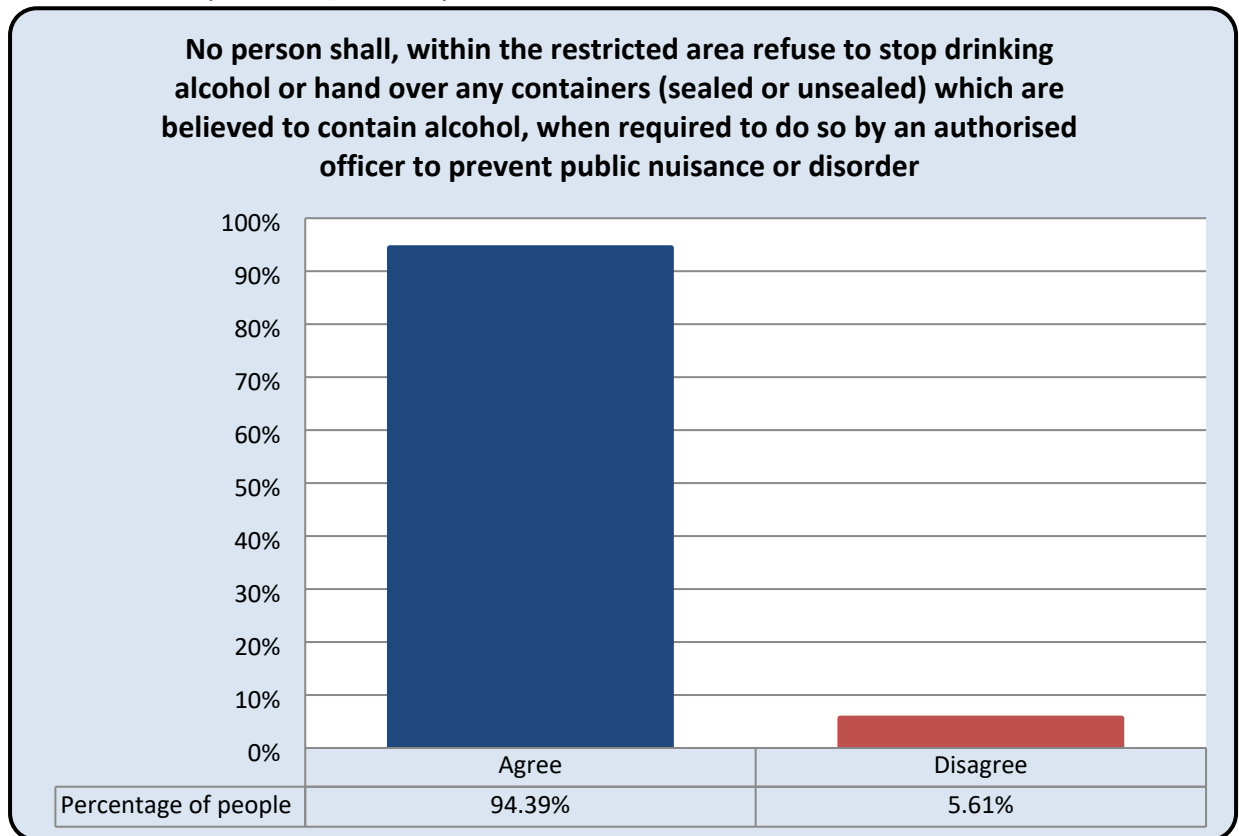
No person shall, within the restricted area refuse to stop drinking alcohol or hand over any containers (sealed or unsealed) which are believed to contain alcohol, when required to do so by an authorised officer to prevent public nuisance or disorder

100%
90%
80%
70%
60%
50%
40%
30%
20%
10%
0%

| | Agree | Disagree |
|---|---|---|
| Percentage of people | 94.39% | 5.61% |